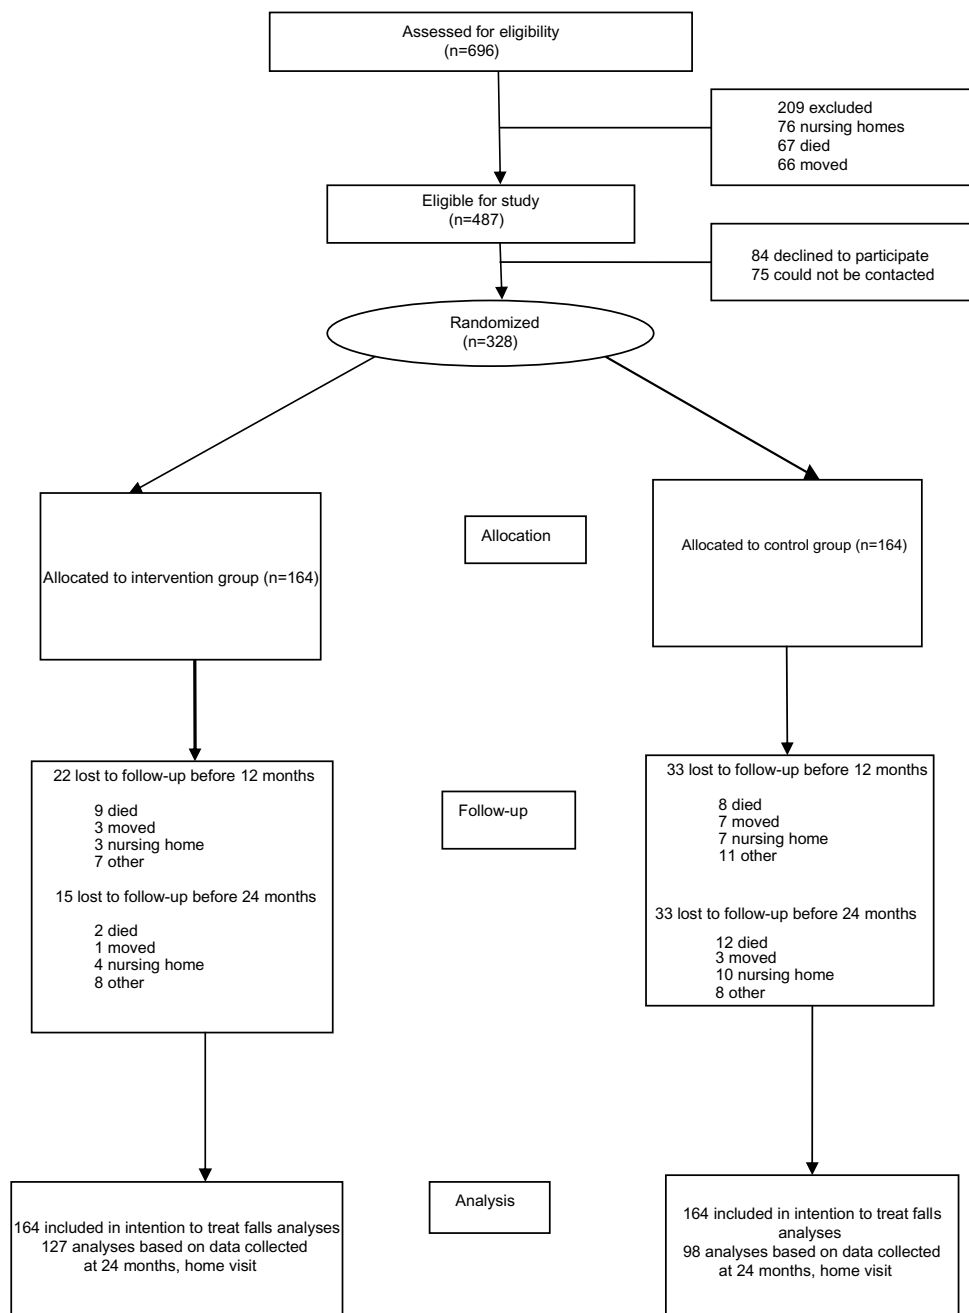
Assessed for eligibility
(n=696)

209 excluded
76 nursing homes
67 died
66 moved

Eligible for study
(n=487)

84 declined to participate
75 could not be contacted

Randomized
(n=328)

Allocated to intervention group (n=164)

Allocation

Allocated to control group (n=164)

22 lost to follow-up before 12 months

9 died
3 moved
3 nursing home
7 other

15 lost to follow-up before 24 months

2 died
1 moved
4 nursing home
8 other

Follow-up

33 lost to follow-up before 12 months

8 died
7 moved
7 nursing home
11 other

33 lost to follow-up before 24 months

12 died
3 moved
10 nursing home
8 other

164 included in intention to treat falls analyses
127 analyses based on data collected at 24 months, home visit

Analysis

164 included in intention to treat falls analyses
98 analyses based on data collected at 24 months, home visit